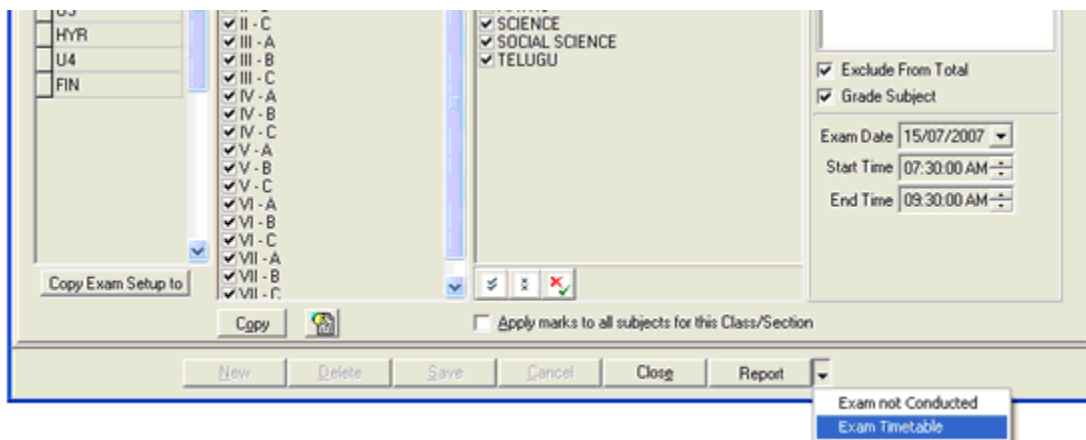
U3
HYR
U4
FIN

II - C
III - A
III - B
III - C
IV - A
IV - B
IV - C
V - A
V - B
V - C
VI - A
VI - B
VI - C
VII - A
VII - B
VII - C

SCIENCE
SOCIAL SCIENCE
TELUGU

Exclude From Total
Grade Subject

Exam Date 15/07/2007
Start Time 07:30:00 AM
End Time 09:30:00 AM

Copy Exam Setup to

Copy

Apply marks to all subjects for this Class/Section

New
Delete
Save
Cancel
Close
Report

Exam not Conducted
Exam Timetable